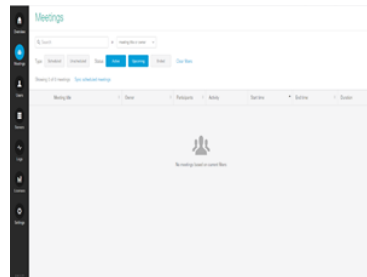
Meetings

Search

Type Scheduled Unscheduled Status Active Upcoming Ended Clear filters

Showing 0 of 0 meetings Save scheduled meetings

| Meeting title | Owner | Participants | Activity | Start time | End time | Duration |
|---|---|---|---|---|---|---|

No meetings found in current filters

Overview
Meetings
Users
Devices
Logs
Licenses
Settings